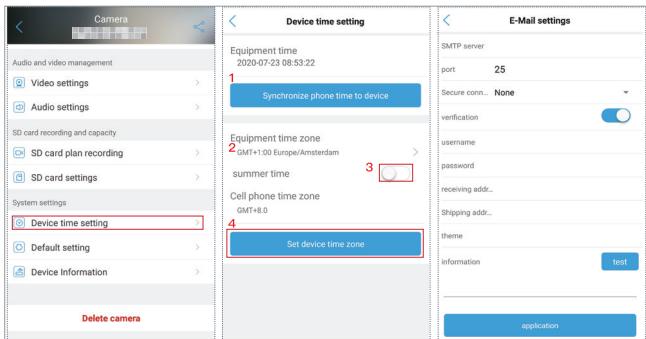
Camera
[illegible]

Audio and video management
Video settings
Audio settings
SD card recording and capacity
SD card plan recording
SD card settings
System settings
Device time setting
Default setting
Device Information

Delete camera

Device time setting

Equipment time
2020-07-23 08:53:22
1
Synchronize phone time to device

Equipment time zone
2
GMT+1:00 Europe/Amsterdam
3
summer time
Cell phone time zone
GMT+8.0
4
Set device time zone

E-Mail settings

SMTP server
port 25
Secure conn... None
verification
username
password
receiving addr...
Shipping addr...
theme
information
test

application